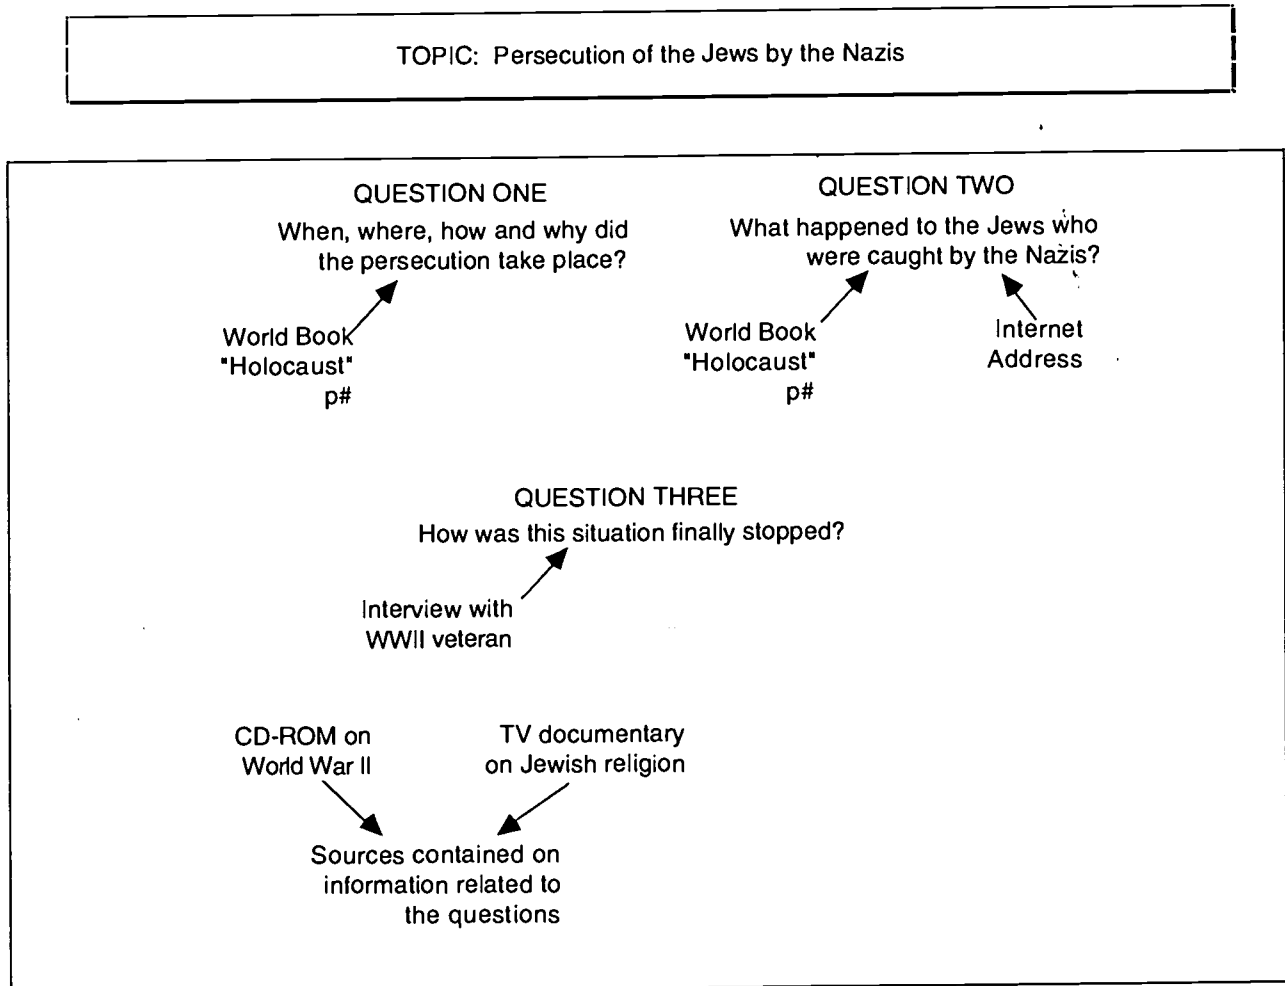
TOPIC: Persecution of the Jews by the Nazis

QUESTION ONE
When, where, how and why did the persecution take place?

World Book "Holocaust" p#

QUESTION TWO
What happened to the Jews who were caught by the Nazis?

World Book "Holocaust" p#

Internet Address

QUESTION THREE
How was this situation finally stopped?

Interview with WWII veteran

CD-ROM on World War II

TV documentary on Jewish religion

Sources contained on information related to the questions